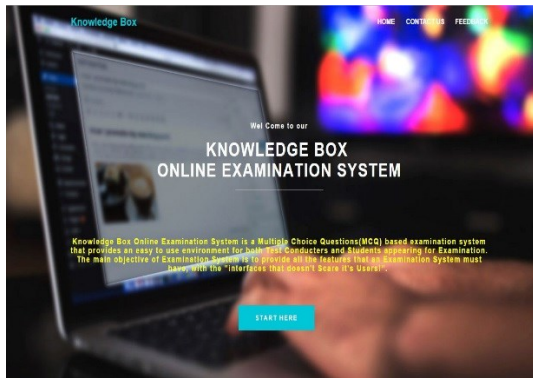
Knowledge Box

HOME CONTACT US FEEDBACK

Wel Come to our

KNOWLEDGE BOX
ONLINE EXAMINATION SYSTEM

Knowledge Box Online Examination System is a Multiple Choice Questions(MCQ) based examination system that provides an easy to use environment for both Test Conducters and Students appearing for Examination. The main objective of Examination System is to provide all the features that an Examination System must have, with the "interfaces that doesn't Scare it's Users!".

START HERE